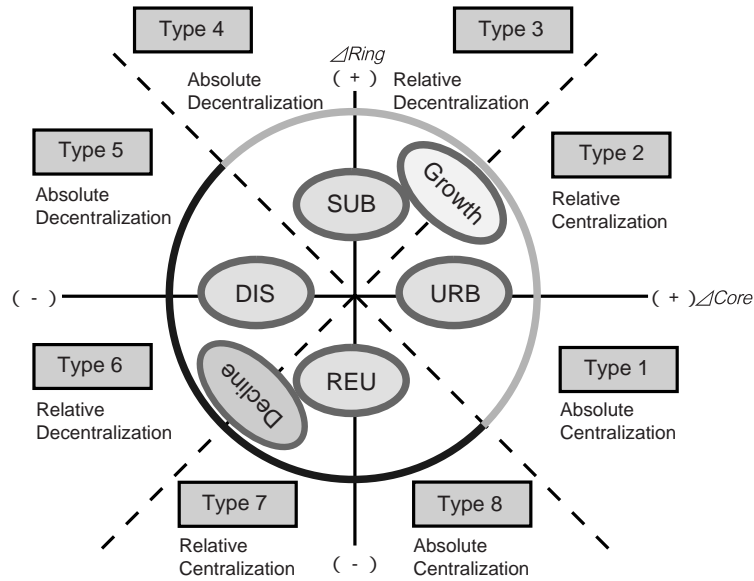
Type 4

Absolute Decentralization

$\Delta Ring$

( + )

Type 3

Relative Decentralization

Type 5

Absolute Decentralization

SUB

Growth

Type 2

Relative Centralization

( - )

DIS

URB

( + ) $\Delta Core$

Type 6

Relative Decentralization

Decline

REU

Type 1

Absolute Centralization

Type 7

Relative Centralization

( - )

Type 8

Absolute Centralization